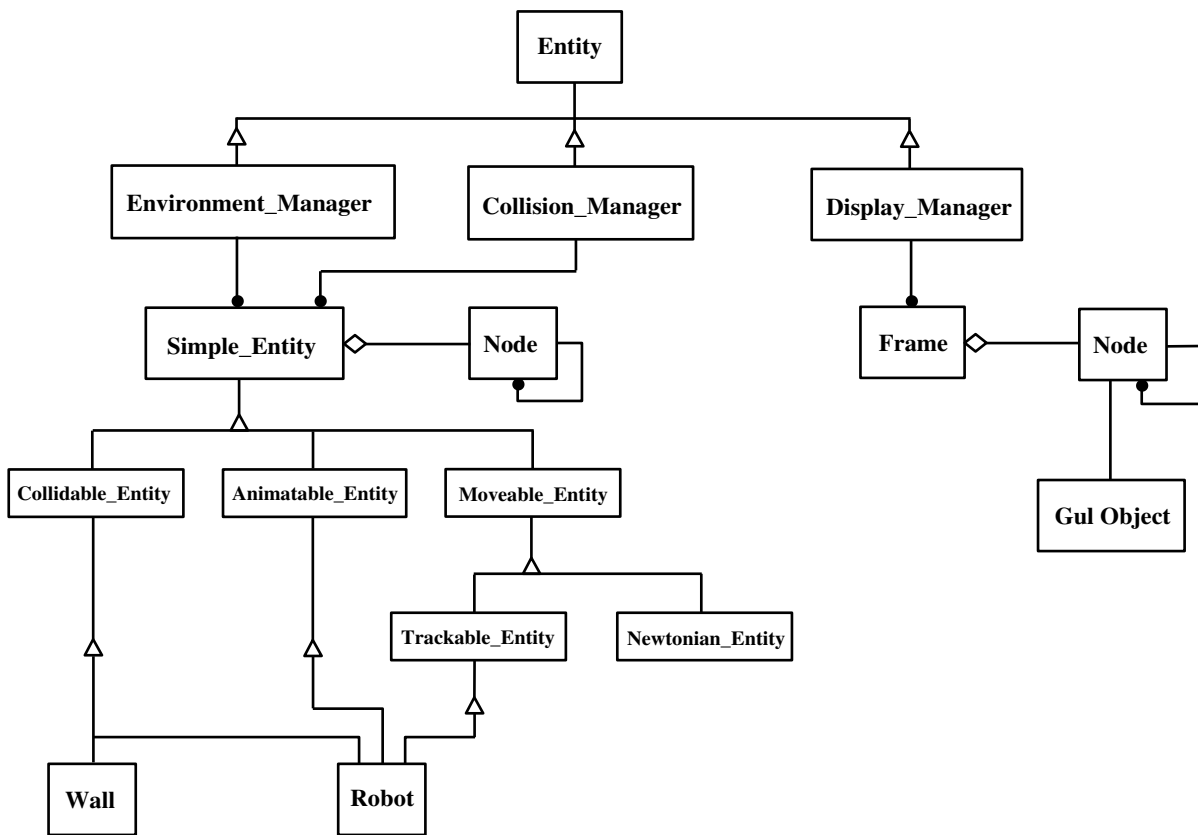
Entity

Environment_Manager

Collision_Manager

Display_Manager

Simple_Entity

Node

Frame

Node

Collidable_Entity

Animatable_Entity

Moveable_Entity

Gul Object

Trackable_Entity

Newtonian_Entity

Wall

Robot